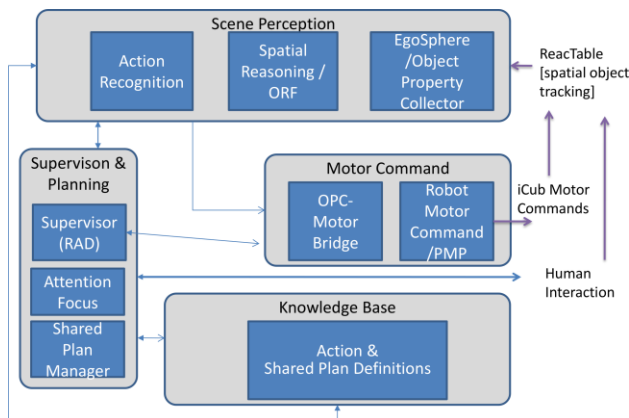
Scene Perception

Action Recognition

Spatial Reasoning / ORF

EgoSphere /Object Property Collector

ReacTable [spatial object tracking]

Supervison & Planning

Supervisor (RAD)

Attention Focus

Shared Plan Manager

Motor Command

OPC-Motor Bridge

Robot Motor Command /PMP

iCub Motor Commands

Human Interaction

Knowledge Base

Action & Shared Plan Definitions